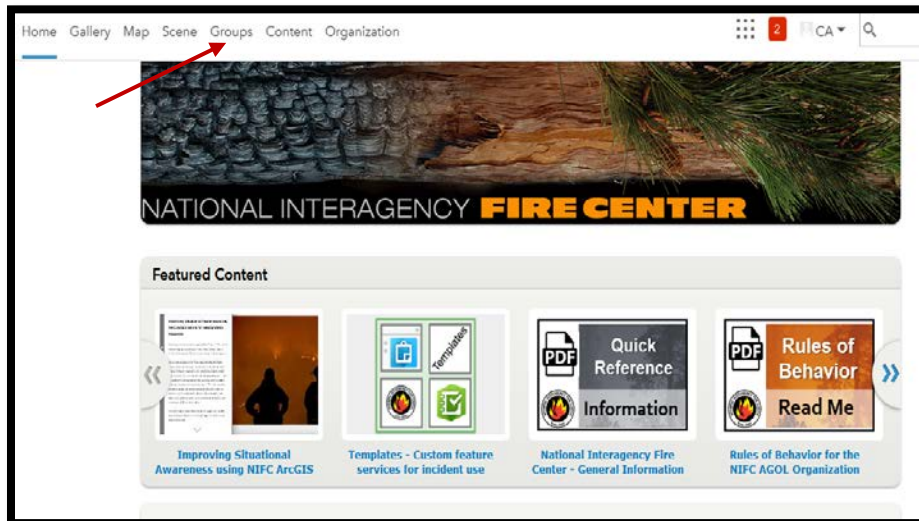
Home Gallery Map Scene Groups Content Organization

2 CA

NATIONAL INTERAGENCY FIRE CENTER

Featured Content

Templates

PDF Quick Reference Information

PDF Rules of Behavior Read Me

Improving Situational Awareness using NIFC ArcGIS

Templates - Custom feature services for incident use

National Interagency Fire Center - General Information

Rules of Behavior for the NIFC AGOL Organization